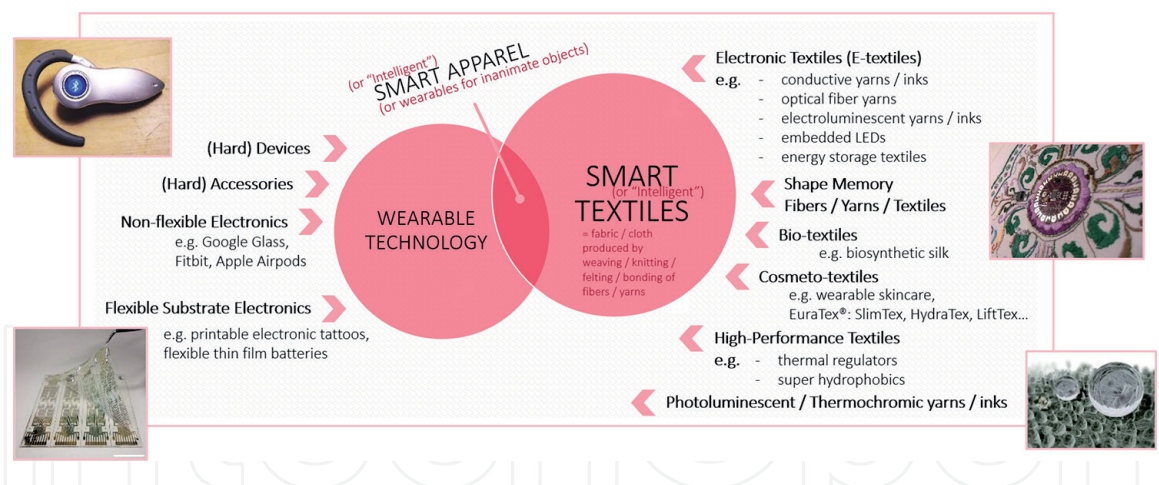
(or "Intelligent")
SMART APPAREL
(or wearables for inanimate objects)

(Hard) Devices

(Hard) Accessories

Non-flexible Electronics
e.g. Google Glass, Fitbit, Apple Airpods

Flexible Substrate Electronics
e.g. printable electronic tattoos, flexible thin film batteries

WEARABLE TECHNOLOGY

SMART
(or "Intelligent")
TEXTILES
= fabric / cloth produced by weaving / knitting / felting / bonding of fibers / yarns

Electronic Textiles (E-textiles)
e.g. - conductive yarns / inks
- optical fiber yarns
- electroluminescent yarns / inks
- embedded LEDs
- energy storage textiles

Shape Memory Fibers / Yarns / Textiles

Bio-textiles
e.g. biosynthetic silk

Cosmeto-textiles
e.g. wearable skincare, EuraTex®: SlimTex, HydraTex, LiftTex...

High-Performance Textiles
e.g. - thermal regulators
- super hydrophobics

Photoluminescent / Thermochromic yarns / inks